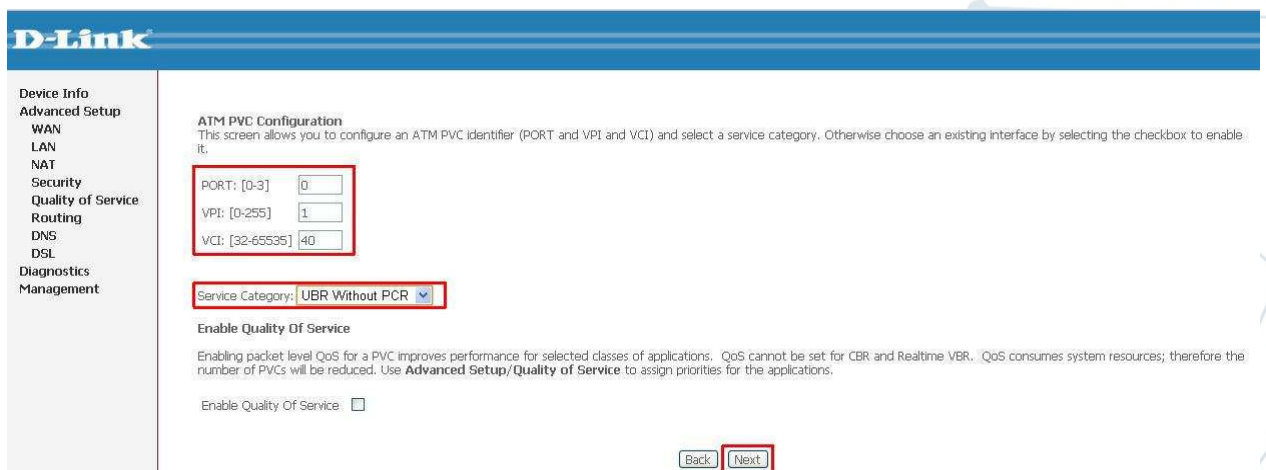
D-Link

Device Info
Advanced Setup
WAN
LAN
NAT
Security
Quality of Service
Routing
DNS
DSL
Diagnostics
Management

ATM PVC Configuration
This screen allows you to configure an ATM PVC identifier (PORT and VPI and VCI) and select a service category. Otherwise choose an existing interface by selecting the checkbox to enable it.

PORT: [0-3] 0
VPI: [0-255] 1
VCI: [32-65535] 40

Service Category: UBR Without PCR

Enable Quality Of Service

Enabling packet level QoS for a PVC improves performance for selected classes of applications. QoS cannot be set for CBR and Realtime VBR. QoS consumes system resources; therefore the number of PVCs will be reduced. Use **Advanced Setup/Quality of Service** to assign priorities for the applications.

Enable Quality Of Service

Back Next